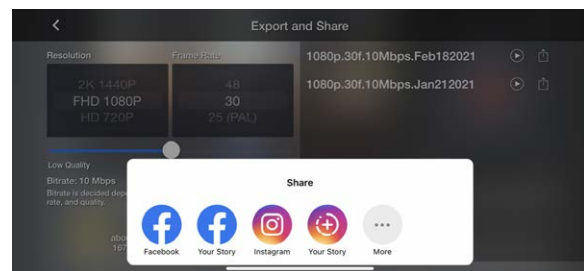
Export and Share

Resolution

Frame Rate

2K 1440P
FHD 1080P
HD 720P

48
30
25 (PAL)

1080p.30f.10Mbps.Feb182021

1080p.30f.10Mbps.Jan212021

Low Quality

Bitrate: 10 Mbps

Bitrate is decided dep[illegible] rate, and quality.

abo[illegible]
167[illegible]

Share

Facebook

Your Story

Instagram

Your Story

More